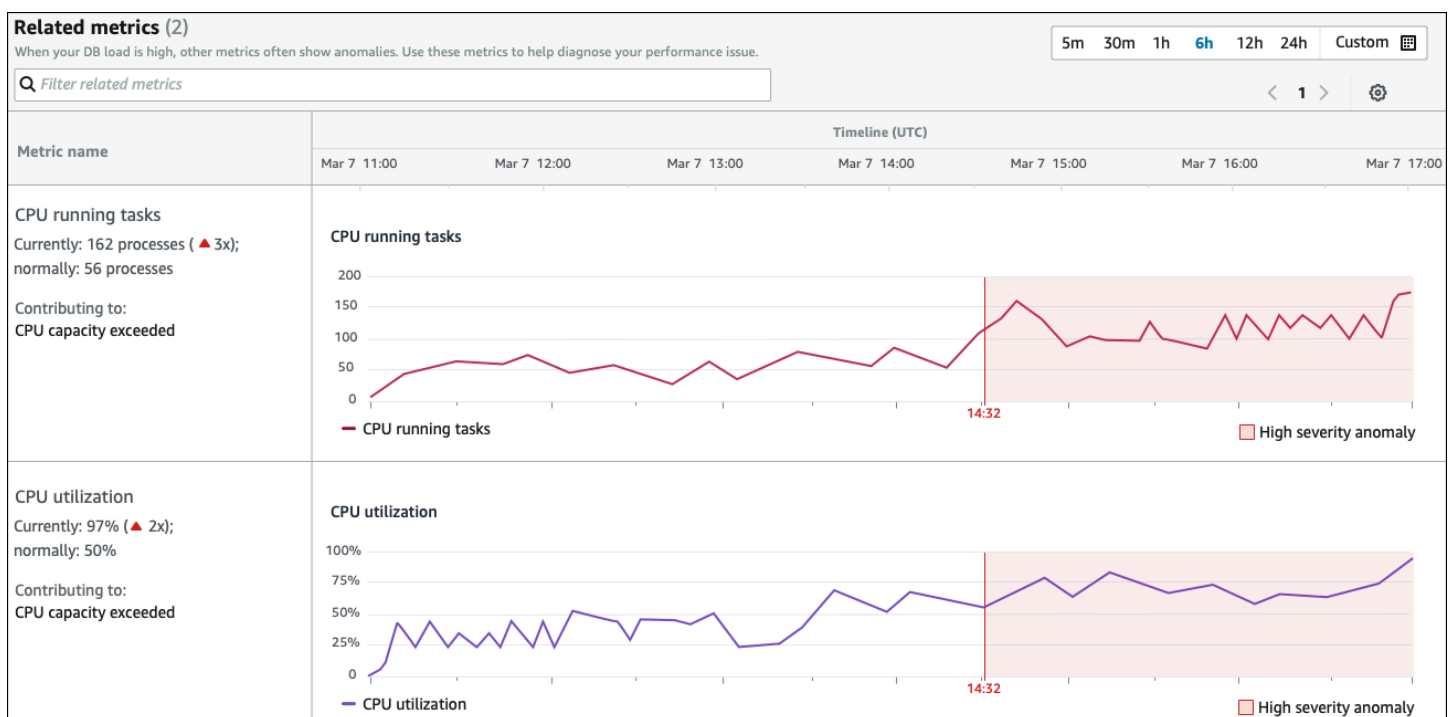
Related metrics (2)
When your DB load is high, other metrics often show anomalies. Use these metrics to help diagnose your performance issue.

5m 30m 1h 6h 12h 24h Custom

Filter related metrics

< 1 >

| Metric name | Timeline (UTC) Mar 7 11:00 Mar 7 12:00 Mar 7 13:00 Mar 7 14:00 Mar 7 15:00 Mar 7 16:00 Mar 7 17:00 |
|---|---|
| CPU running tasks Currently: 162 processes ( 3x); normally: 56 processes Contributing to: CPU capacity exceeded | CPU running tasks 200 150 100 50 0 14:32 CPU running tasks High severity anomaly |
| CPU utilization Currently: 97% ( 2x); normally: 50% Contributing to: CPU capacity exceeded | CPU utilization 100% 75% 50% 25% 0 14:32 CPU utilization High severity anomaly |